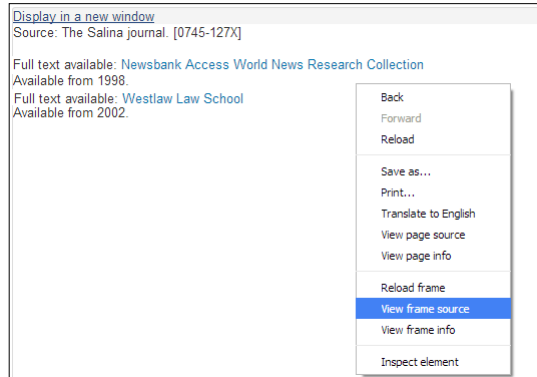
Display in a new window
Source: The Salina journal. [0745-127X]

Full text available: Newsbank Access World News Research Collection
Available from 1998.
Full text available: Westlaw Law School
Available from 2002.

Back
Forward
Reload
Save as...
Print...
Translate to English
View page source
View page info
Reload frame
View frame source
View frame info
Inspect element